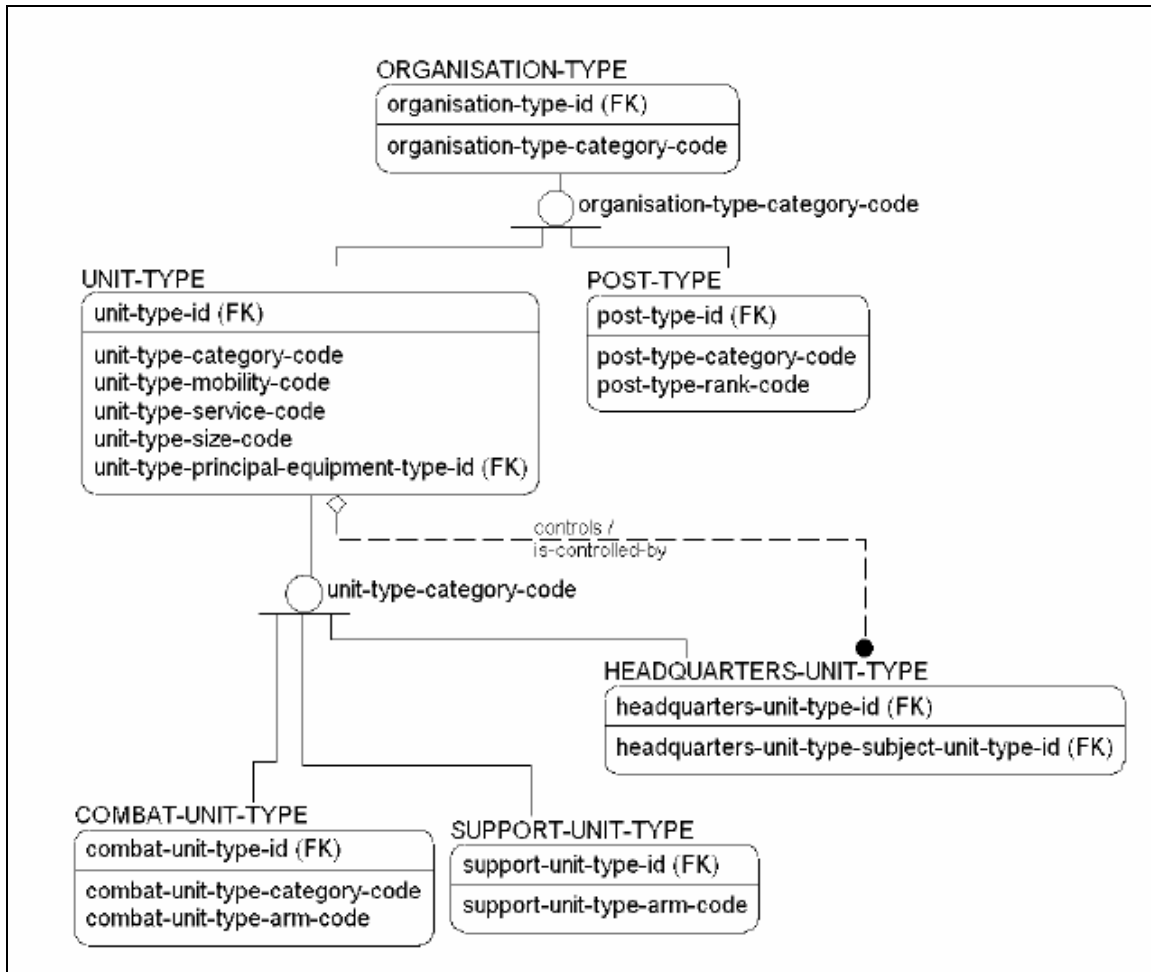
ORGANISATION-TYPE

organisation-type-id (FK)

organisation-type-category-code

organisation-type-category-code

UNIT-TYPE

unit-type-id (FK)

unit-type-category-code
unit-type-mobility-code
unit-type-service-code
unit-type-size-code
unit-type-principal-equipment-type-id (FK)

POST-TYPE

post-type-id (FK)

post-type-category-code
post-type-rank-code

controls /
is-controlled-by

unit-type-category-code

HEADQUARTERS-UNIT-TYPE

headquarters-unit-type-id (FK)

headquarters-unit-type-subject-unit-type-id (FK)

COMBAT-UNIT-TYPE

combat-unit-type-id (FK)

combat-unit-type-category-code
combat-unit-type-arm-code

SUPPORT-UNIT-TYPE

support-unit-type-id (FK)

support-unit-type-arm-code